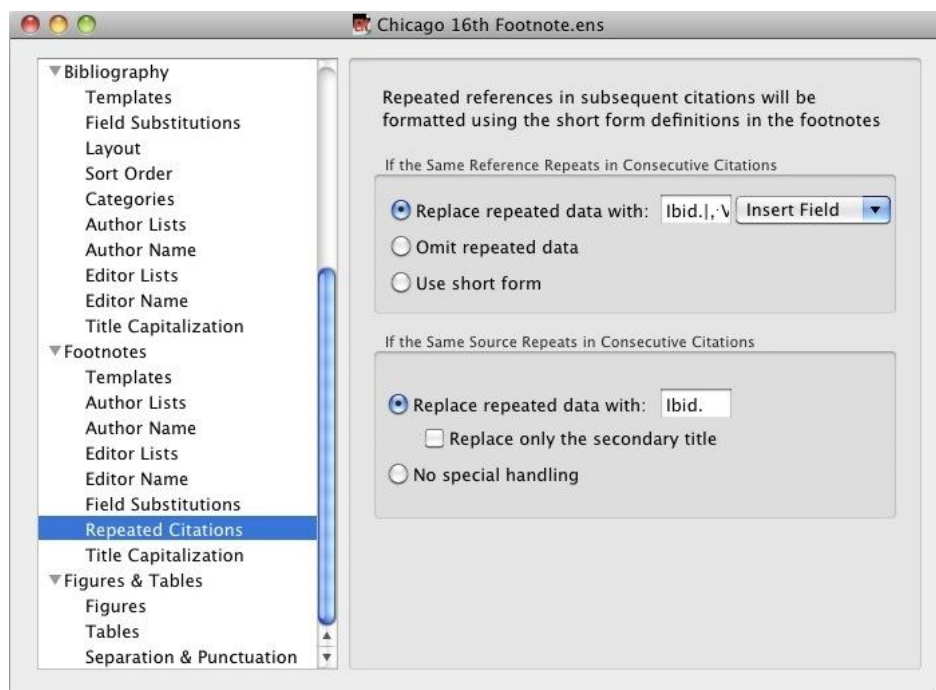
Chicago 16th Footnote.ens

Bibliography
Templates
Field Substitutions
Layout
Sort Order
Categories
Author Lists
Author Name
Editor Lists
Editor Name
Title Capitalization
Footnotes
Templates
Author Lists
Author Name
Editor Lists
Editor Name
Field Substitutions
Repeated Citations
Title Capitalization
Figures & Tables
Figures
Tables
Separation & Punctuation

Repeated references in subsequent citations will be formatted using the short form definitions in the footnotes

If the Same Reference Repeats in Consecutive Citations

Replace repeated data with: Ibid.|,·V Insert Field

Omit repeated data

Use short form

If the Same Source Repeats in Consecutive Citations

Replace repeated data with: Ibid.

Replace only the secondary title

No special handling